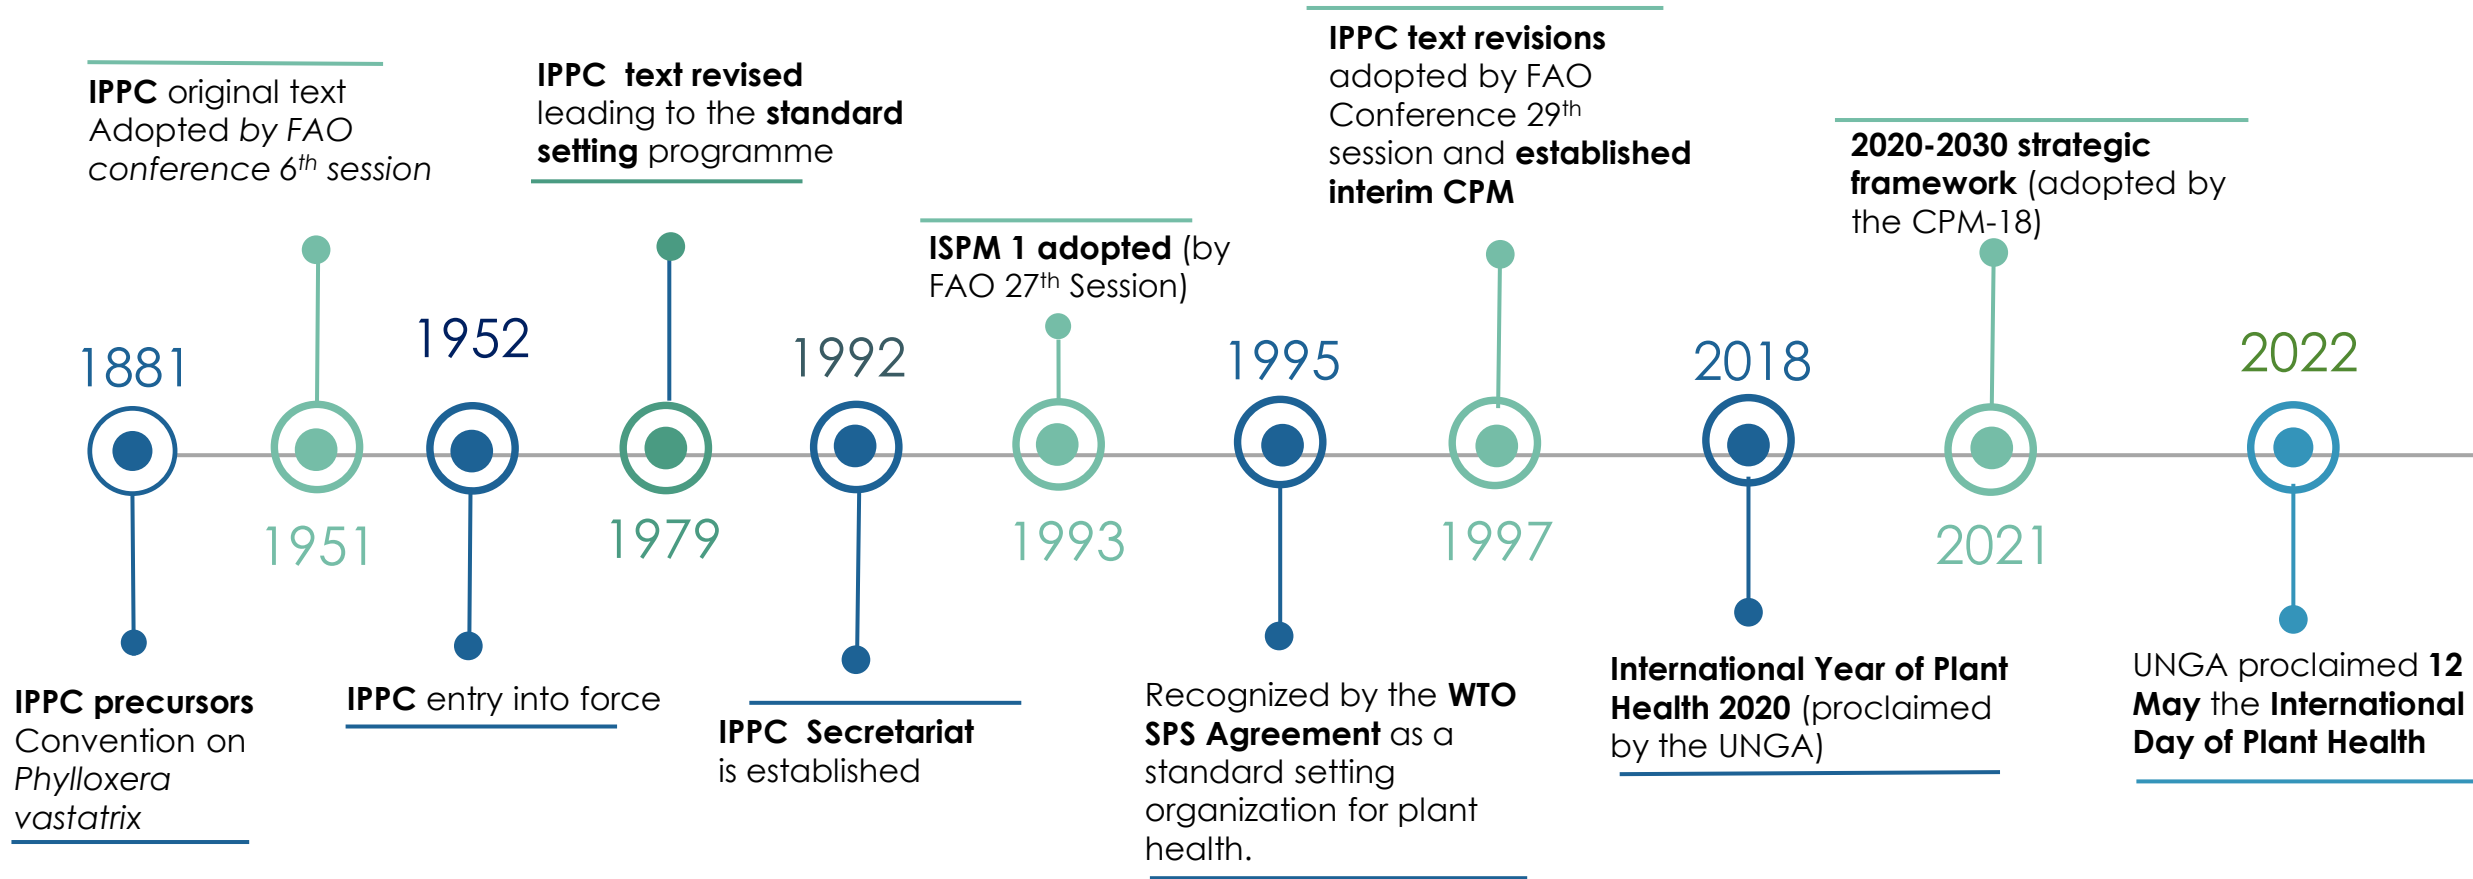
IPPC original text Adopted by FAO conference $6^{th}$ session

IPPC text revised leading to the standard setting programme

IPPC text revisions adopted by FAO Conference $29^{th}$ session and established interim CPM

2020-2030 strategic framework (adopted by the CPM-18)

ISPM 1 adopted (by FAO $27^{th}$ Session)

1881

1951

1952

1979

1992

1993

1995

1997

2018

2021

2022

IPPC precursors Convention on Phylloxera vastatrix

IPPC entry into force

IPPC Secretariat is established

Recognized by the WTO SPS Agreement as a standard setting organization for plant health.

International Year of Plant Health 2020 (proclaimed by the UNGA)

UNGA proclaimed 12 May the International Day of Plant Health